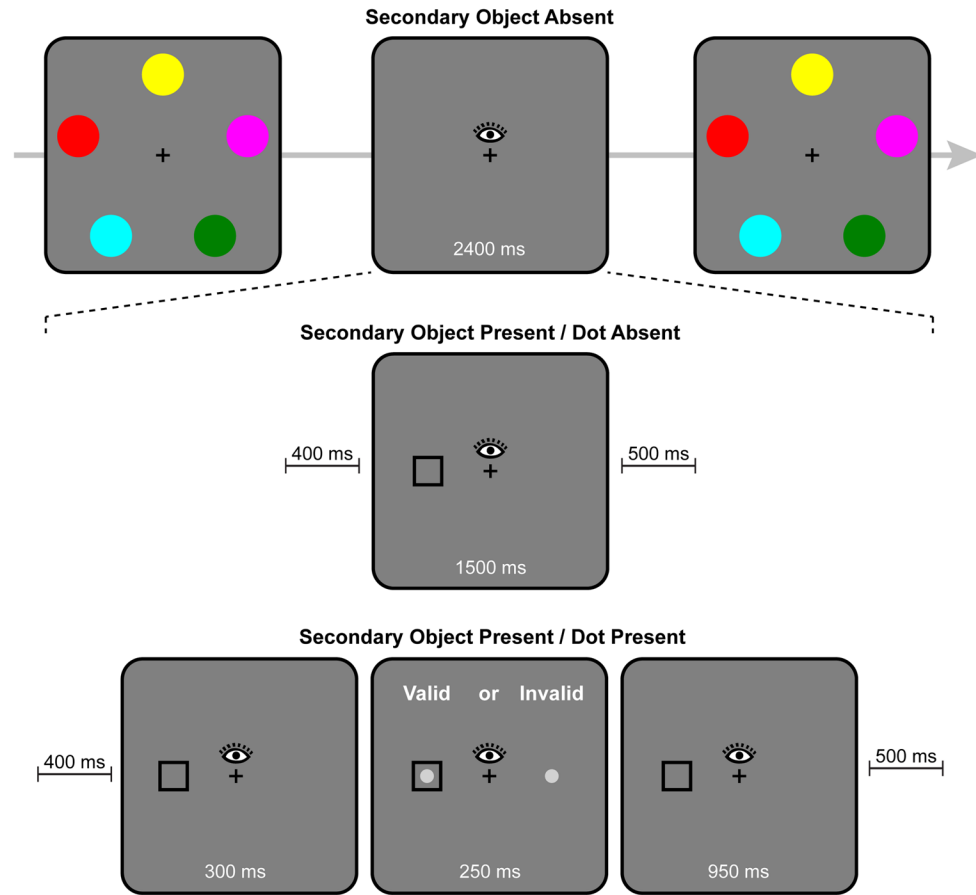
Secondary Object Absent

+

+

2400 ms

+

Secondary Object Present / Dot Absent

400 ms

+

500 ms

1500 ms

Secondary Object Present / Dot Present

400 ms

+

300 ms

Valid or Invalid

+

250 ms

+

950 ms

500 ms